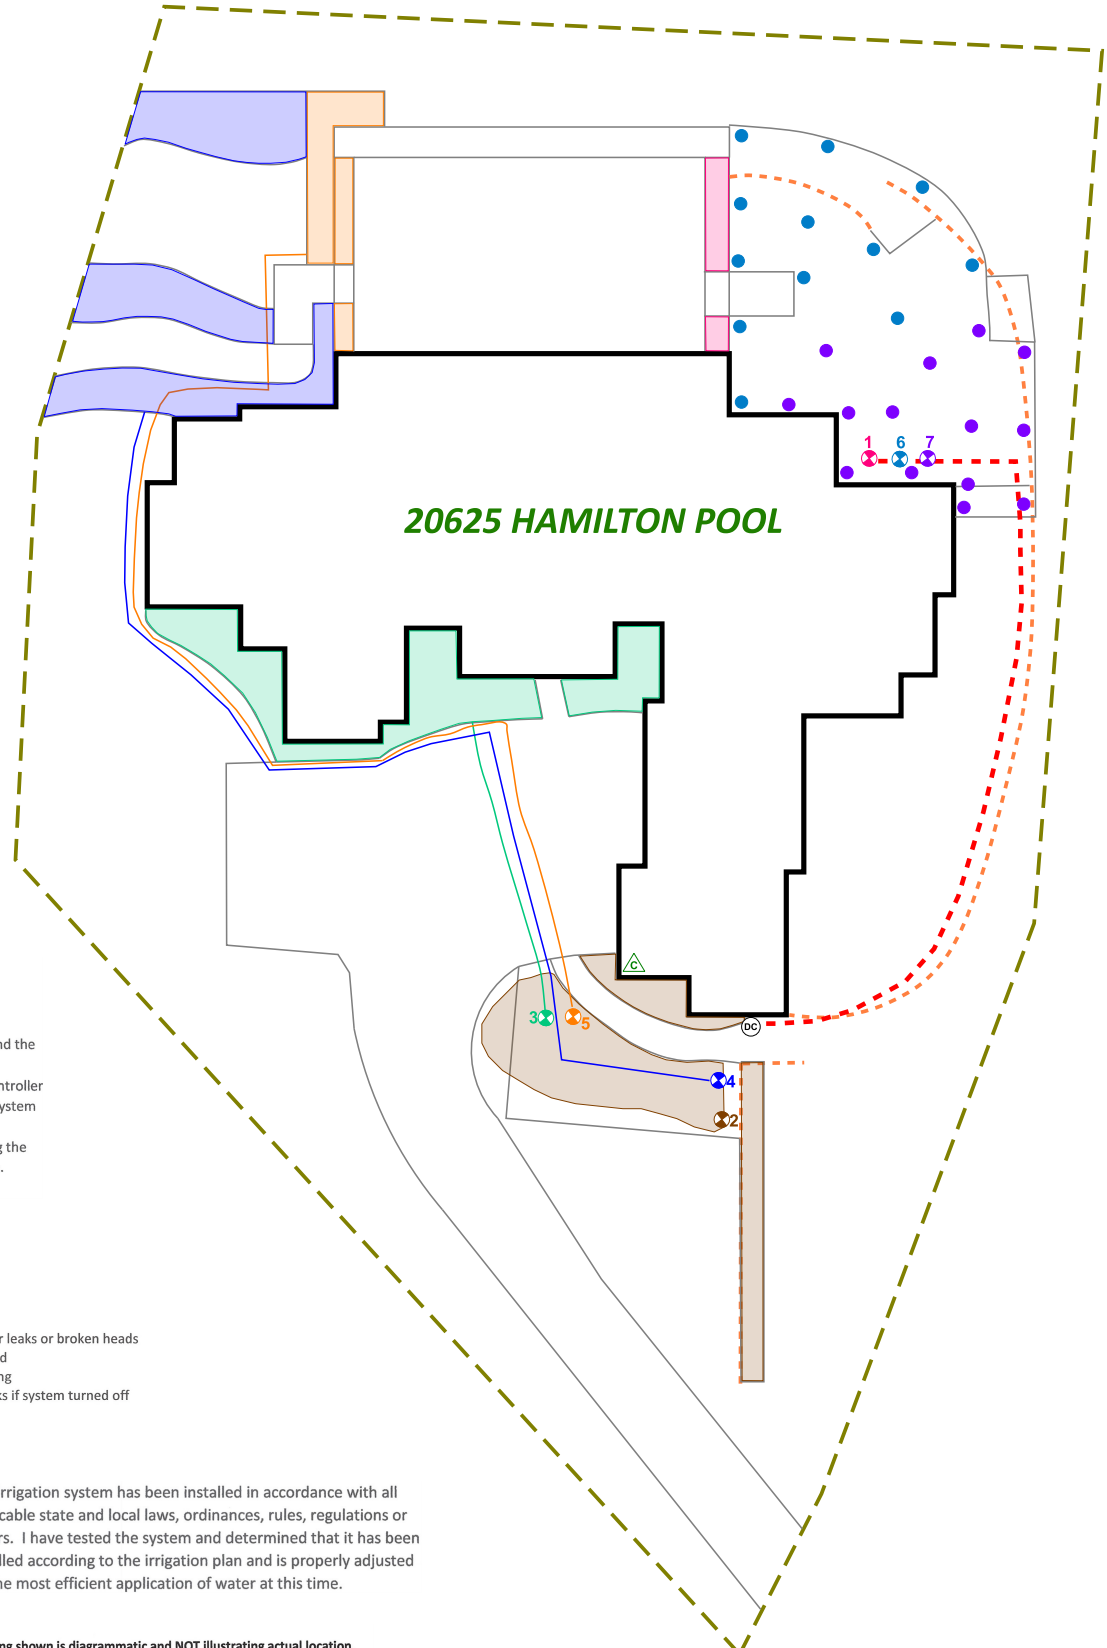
20625 HAMILTON POOL

1 6 7

C

3 5

DC

4

2

nd the

ntroller
ystem

g the
.

r leaks or broken heads
d
ng
s if system turned off

irrigation system has been installed in accordance with all cable state and local laws, ordinances, rules, regulations or rs. I have tested the system and determined that it has been lled according to the irrigation plan and is properly adjusted he most efficient application of water at this time.

ng shown is diagrammatic and NOT illustrating actual location